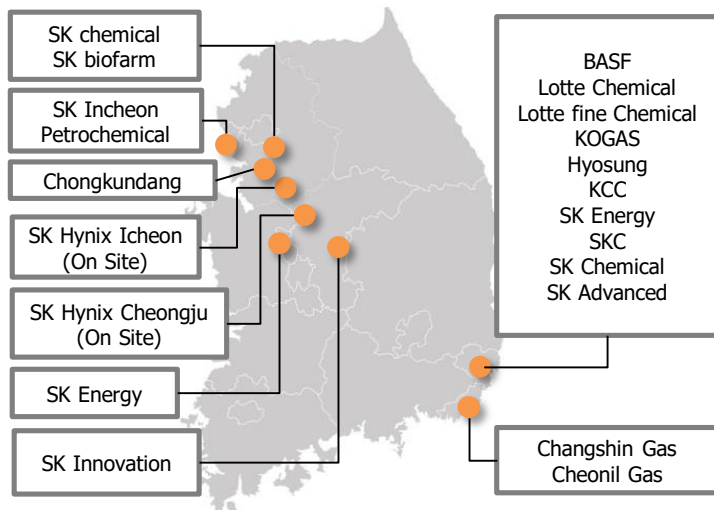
SK chemical
SK biofarm

SK Incheon
Petrochemical

Chongkundang

SK Hynix Icheon
(On Site)

SK Hynix Cheongju
(On Site)

SK Energy

SK Innovation

BASF
Lotte Chemical
Lotte fine Chemical
KOGAS
Hyosung
KCC
SK Energy
SKC
SK Chemical
SK Advanced

Changshin Gas
Cheonil Gas